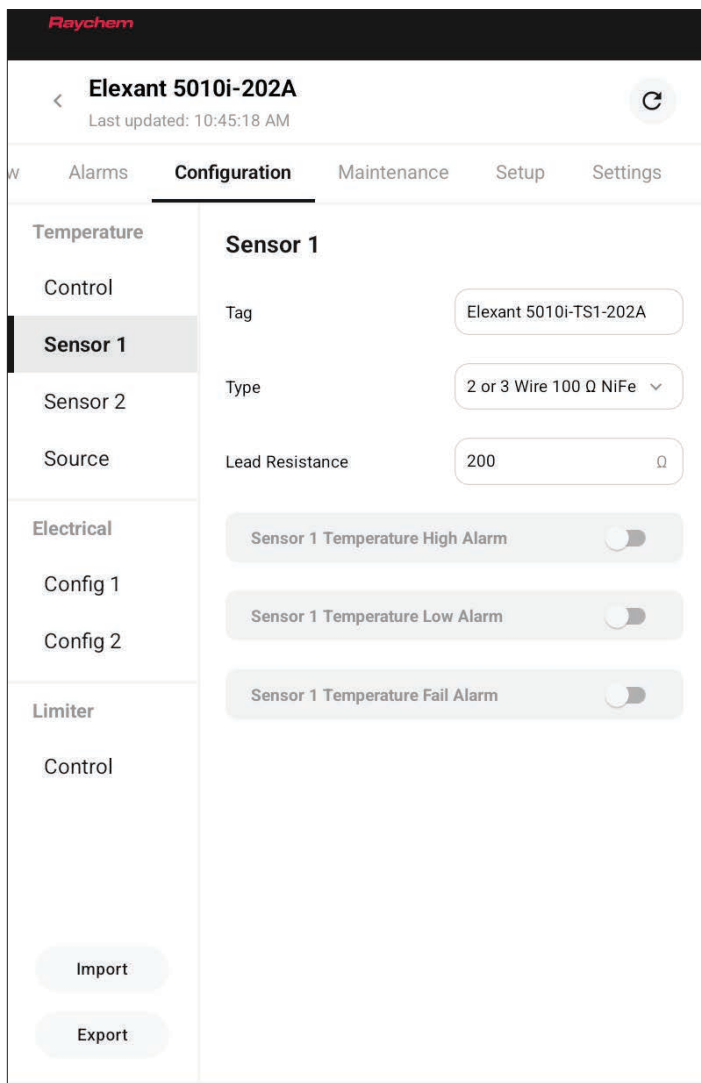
Raychem

<

Elexant 5010i-202A

Last updated: 10:45:18 AM

w Alarms Configuration Maintenance Setup Settings

Temperature

Control

Sensor 1

Sensor 2

Source

Electrical

Config 1

Config 2

Limiter

Control

Import

Export

Sensor 1

Tag Elexant 5010i-TS1-202A

Type 2 or 3 Wire 100 Ω NiFe

Lead Resistance 200 Ω

Sensor 1 Temperature High Alarm

Sensor 1 Temperature Low Alarm

Sensor 1 Temperature Fail Alarm